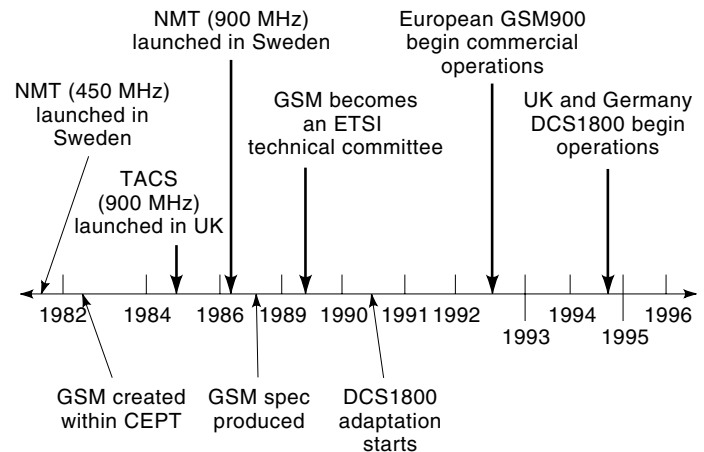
NMT (900 MHz) launched in Sweden

European GSM900 begin commercial operations

NMT (450 MHz) launched in Sweden

GSM becomes an ETSI technical committee

UK and Germany DCS1800 begin operations

TACS (900 MHz) launched in UK

1982
1984
1986
1989
1990
1991
1992
1993
1994
1995
1996

GSM created within CEPT

GSM spec produced

DCS1800 adaptation starts